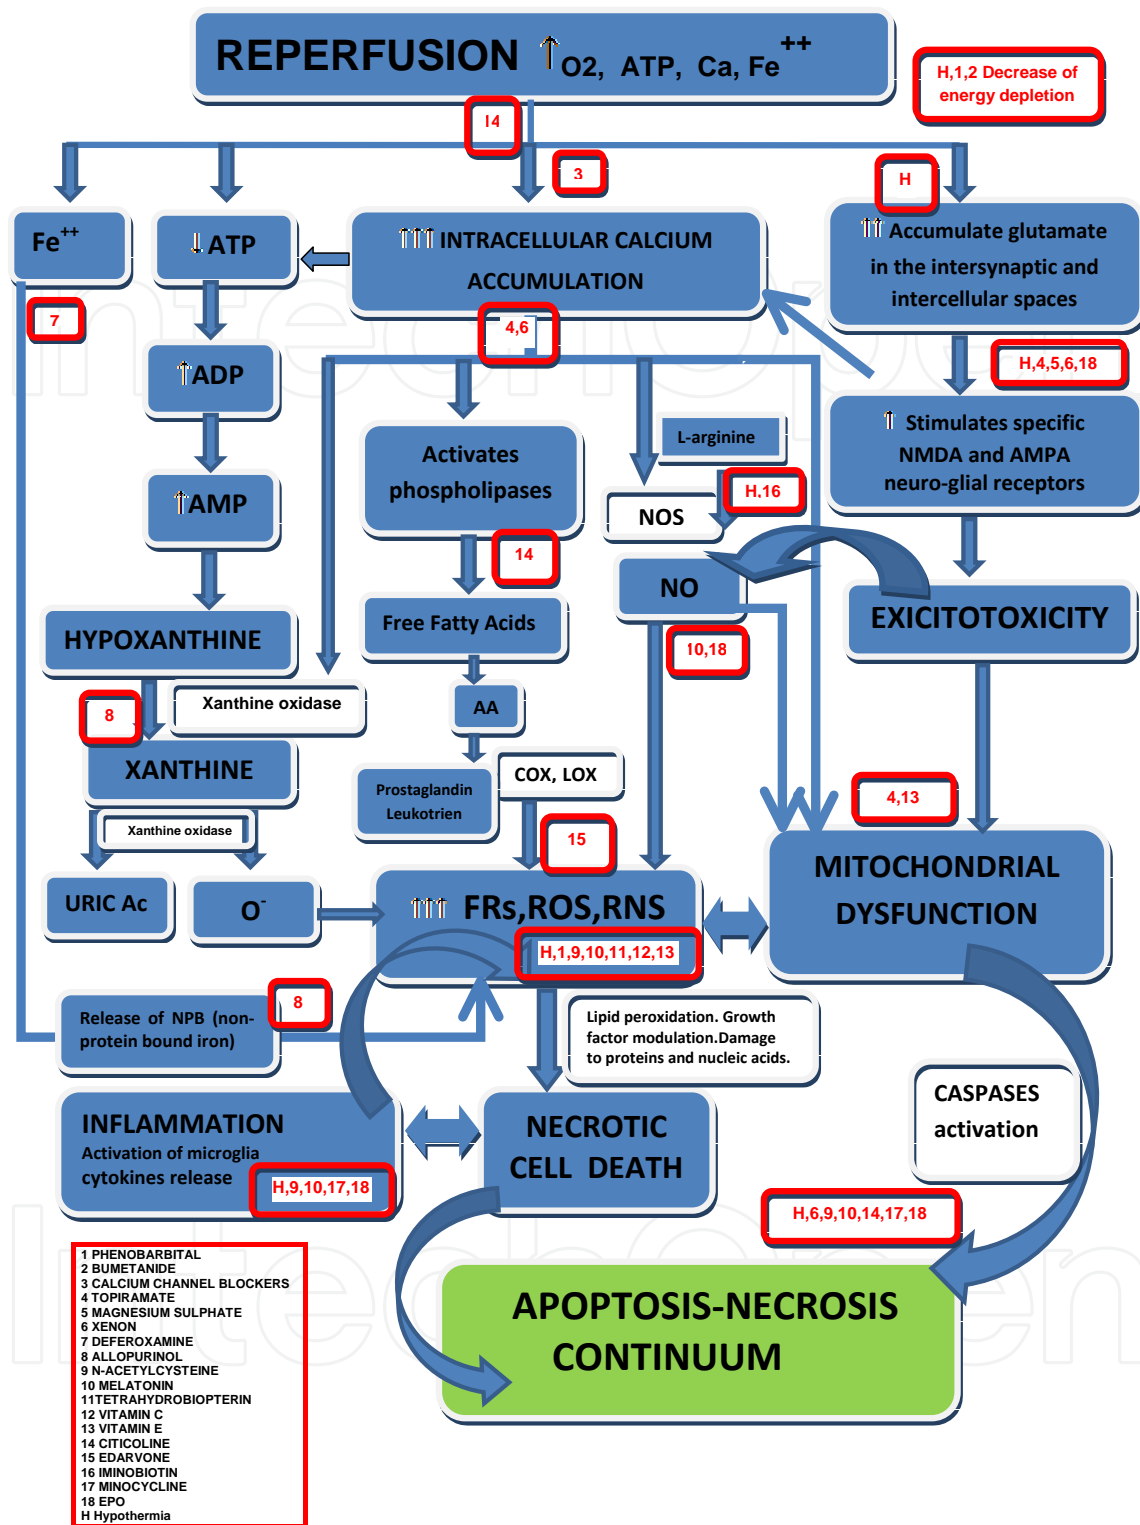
REPERFUSION ↑O2, ATP, Ca, Fe$^{++}$

H,1,2 Decrease of energy depletion

14

3

H

Fe$^{++}$

↓ATP

↑↑↑ INTRACELLULAR CALCIUM ACCUMULATION

↑↑ Accumulate glutamate in the intersynaptic and intercellular spaces

7

4,6

H,4,5,6,18

↑ADP

Activates phospholipases

L-arginine

↑ Stimulates specific NMDA and AMPA neuro-glial receptors

H.16

NOS

↑AMP

14

NO

EXCITOTOXICITY

HYPOXANTHINE

Free Fatty Acids

10,18

8

Xanthine oxidase

AA

XANTHINE

COX, LOX

Prostaglandin Leukotrien

4,13

Xanthine oxidase

15

MITOCHONDRIAL DYSFUNCTION

URIC Ac

O$^{-}$

↑↑↑ FRs,ROS,RNS

H,1,9,10,11,12,13

Release of NPB (non-protein bound iron)

8

Lipid peroxidation. Growth factor modulation.Damage to proteins and nucleic acids.

CASPASES activation

INFLAMMATION
Activation of microglia cytokines release

H,9,10,17,18

NECROTIC CELL DEATH

H,6,9,10,14,17,18

APOPTOSIS-NECROSIS CONTINUUM

1 PHENOBARBITAL
2 BUMETANIDE
3 CALCIUM CHANNEL BLOCKERS
4 TOPIRAMATE
5 MAGNESIUM SULPHATE
6 XENON
7 DEFEROXAMINE
8 ALLOPURINOL
9 N-ACETYLCYSTEINE
10 MELATONIN
11TETRAHYDROBIOPTERIN
12 VITAMIN C
13 VITAMIN E
14 CITICOLINE
15 EDARVONE
16 IMINOBIOTIN
17 MINOCYCLINE
18 EPO
H Hypothermia